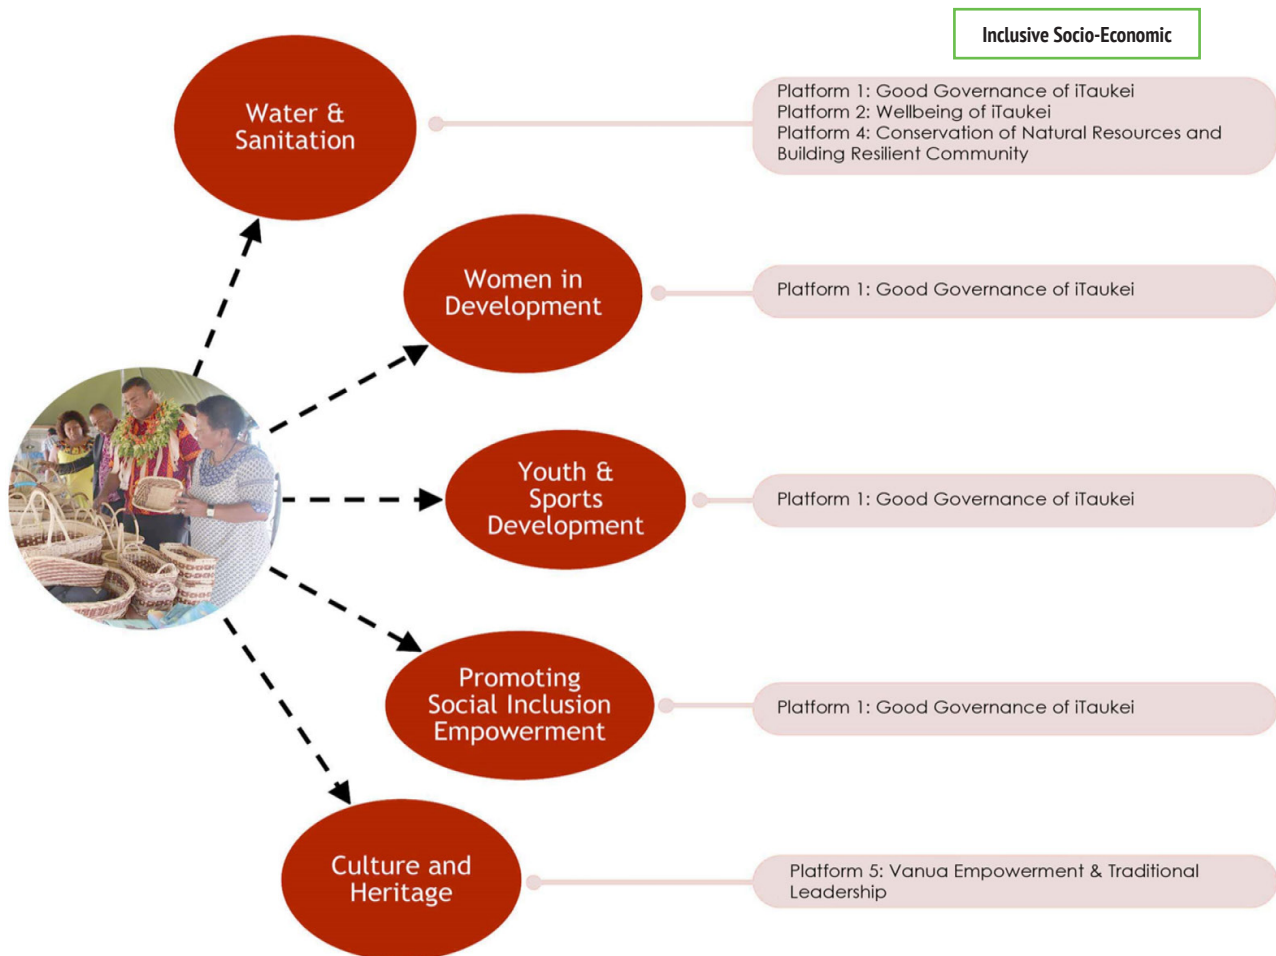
Inclusive Socio-Economic

Water & Sanitation

Platform 1: Good Governance of iTaukei
Platform 2: Wellbeing of iTaukei
Platform 4: Conservation of Natural Resources and Building Resilient Community

Women in Development

Platform 1: Good Governance of iTaukei

Youth & Sports Development

Platform 1: Good Governance of iTaukei

Promoting Social Inclusion Empowerment

Platform 1: Good Governance of iTaukei

Culture and Heritage

Platform 5: Vanua Empowerment & Traditional Leadership